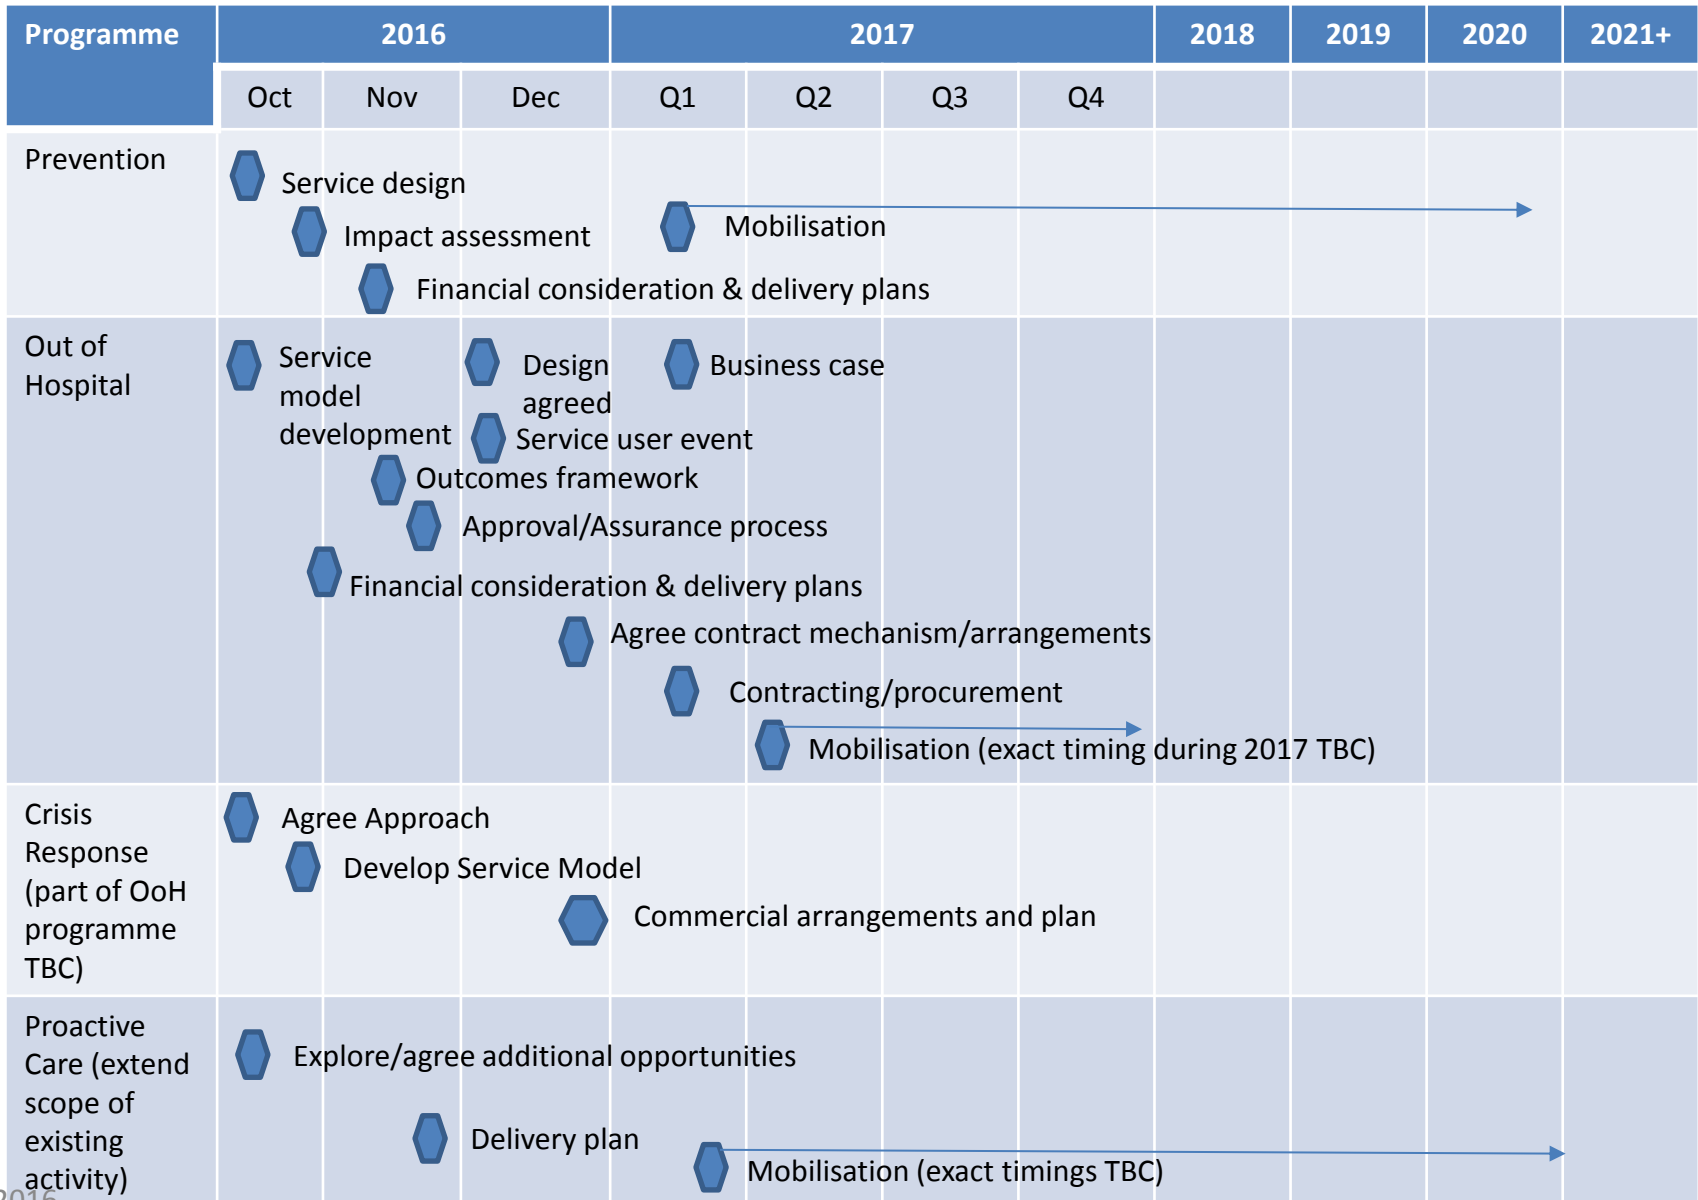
| Programme | 2016 | | | 2017 | | | | 2018 | 2019 | 2020 | 2021+ |
|---|---|---|---|---|---|---|---|---|---|---|---|
| | Oct | Nov | Dec | Q1 | Q2 | Q3 | Q4 | | | | |

Prevention

Service design

Impact assessment

Mobilisation

Financial consideration & delivery plans

Out of Hospital

Service model development

Design agreed

Business case

Service user event

Outcomes framework

Approval/Assurance process

Financial consideration & delivery plans

Agree contract mechanism/arrangements

Contracting/procurement

Mobilisation (exact timing during 2017 TBC)

Crisis Response (part of OoH programme TBC)

Agree Approach

Develop Service Model

Commercial arrangements and plan

Proactive Care (extend scope of existing activity)

Explore/agree additional opportunities

Delivery plan

Mobilisation (exact timings TBC)

2016